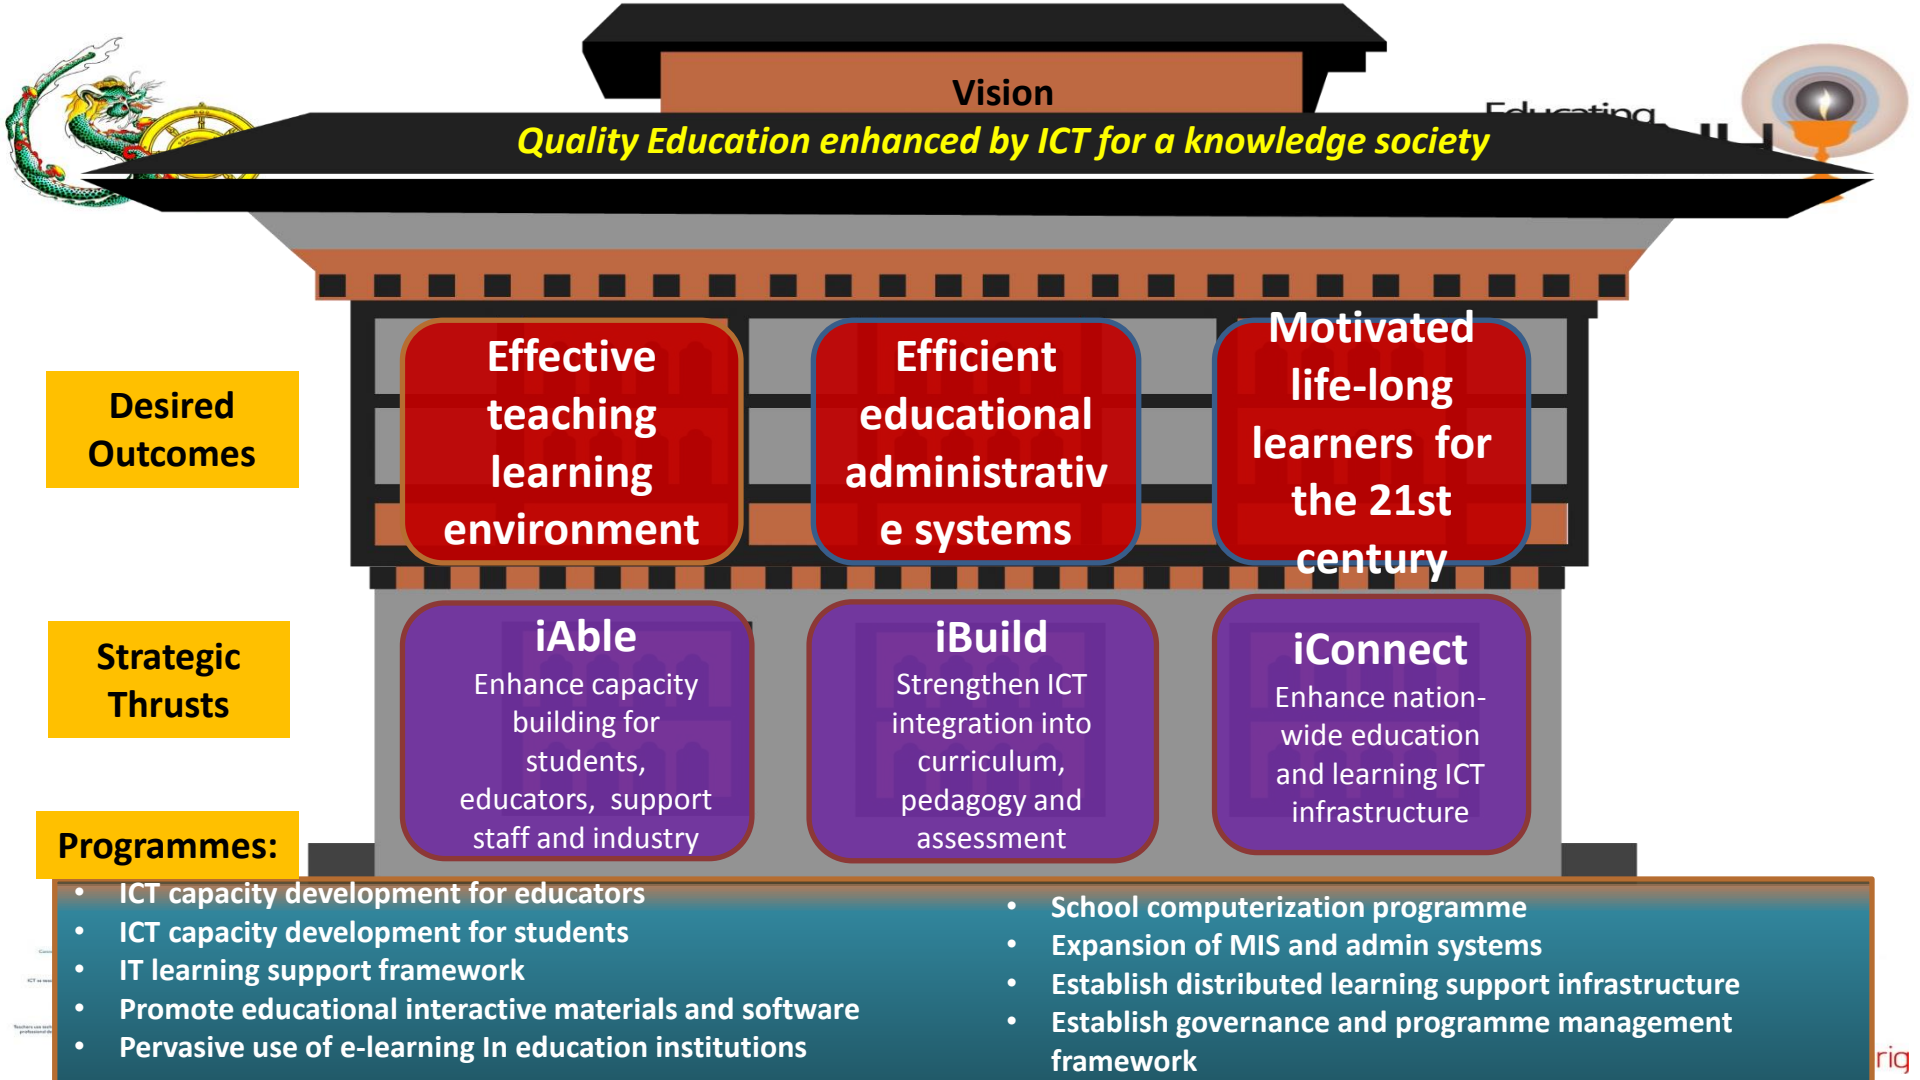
Vision

Educating

Quality Education enhanced by ICT for a knowledge society

Desired Outcomes

Effective teaching learning environment

Efficient educational administrative systems

Motivated life-long learners for the 21st century

Strategic Thrusts

iAble
Enhance capacity building for students, educators, support staff and industry

iBuild
Strengthen ICT integration into curriculum, pedagogy and assessment

iConnect
Enhance nation-wide education and learning ICT infrastructure

Programmes:

- ICT capacity development for educators
- ICT capacity development for students
- IT learning support framework
- Promote educational interactive materials and software
- Pervasive use of e-learning In education institutions

- School computerization programme
- Expansion of MIS and admin systems
- Establish distributed learning support infrastructure
- Establish governance and programme management framework

rig